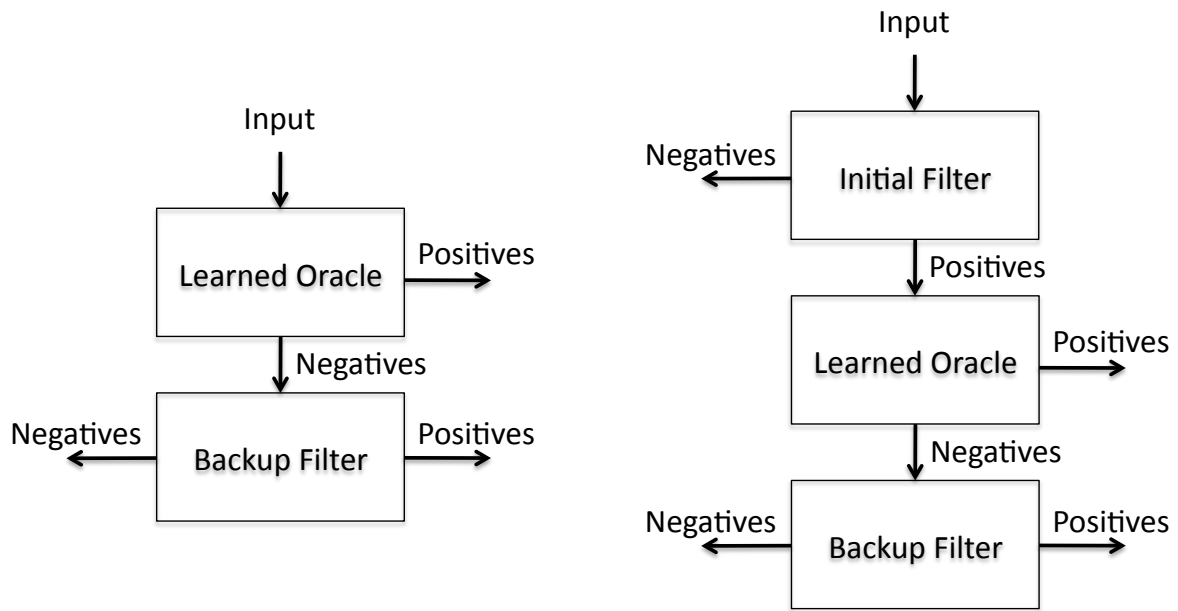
Input

Learned Oracle

Positives

Negatives

Negatives

Backup Filter

Positives

Input

Negatives

Initial Filter

Positives

Learned Oracle

Positives

Negatives

Negatives

Backup Filter

Positives